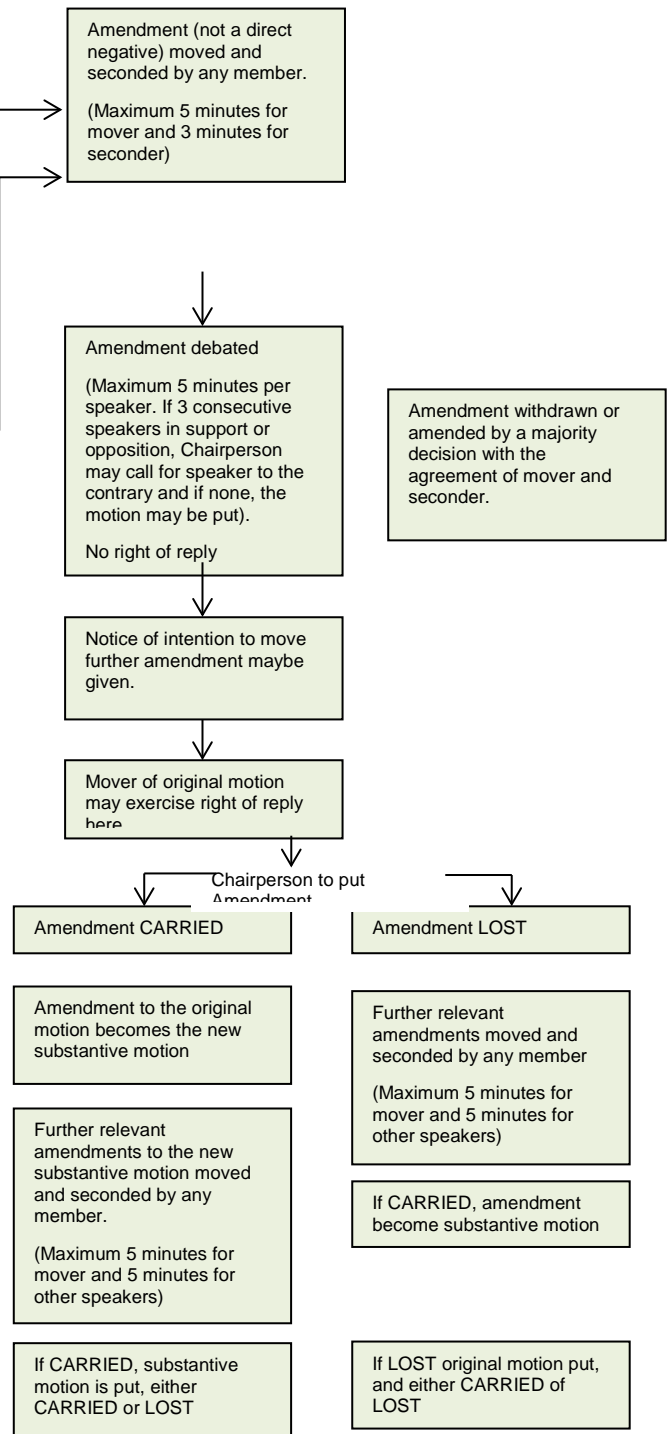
Amendment (not a direct negative) moved and seconded by any member.

(Maximum 5 minutes for mover and 3 minutes for seconder)

Amendment debated

(Maximum 5 minutes per speaker. If 3 consecutive speakers in support or opposition, Chairperson may call for speaker to the contrary and if none, the motion may be put).

No right of reply

Amendment withdrawn or amended by a majority decision with the agreement of mover and seconder.

Notice of intention to move further amendment maybe given.

Mover of original motion may exercise right of reply here

Chairperson to put Amendment

Amendment CARRIED

Amendment LOST

Amendment to the original motion becomes the new substantive motion

Further relevant amendments moved and seconded by any member

(Maximum 5 minutes for mover and 5 minutes for other speakers)

Further relevant amendments to the new substantive motion moved and seconded by any member.

(Maximum 5 minutes for mover and 5 minutes for other speakers)

If CARRIED, amendment become substantive motion

If CARRIED, substantive motion is put, either CARRIED or LOST

If LOST original motion put, and either CARRIED of LOST